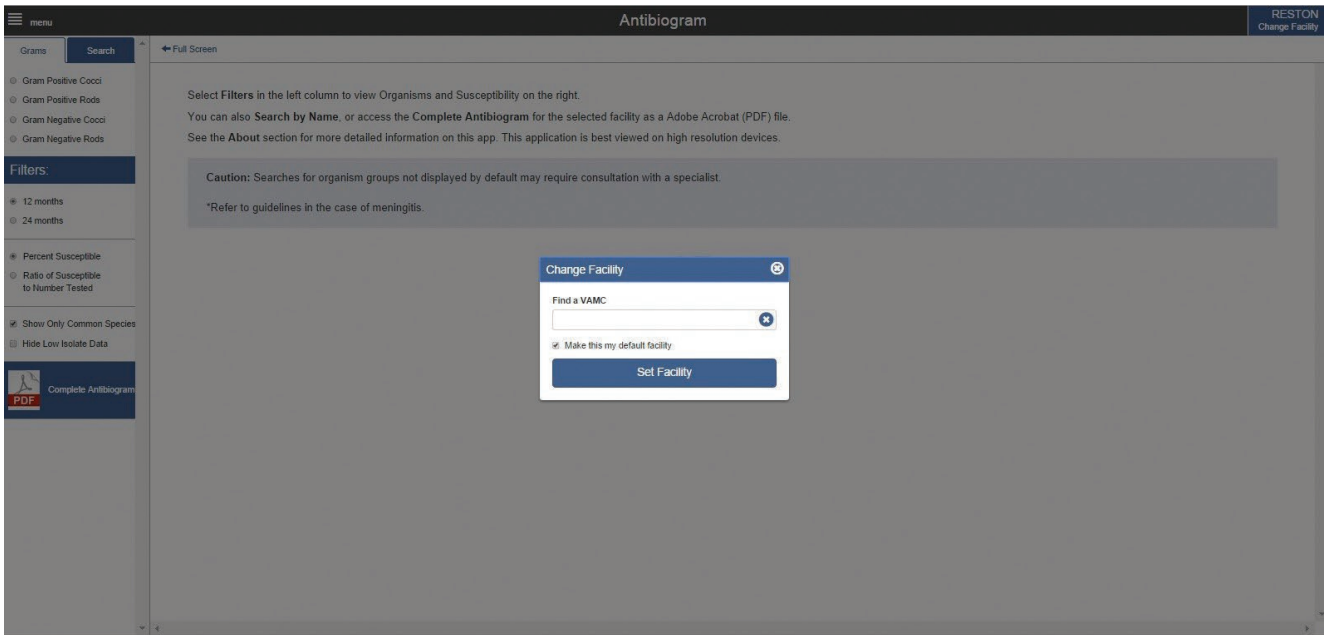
menu

Antibiogram

RESTON
Change Facility

Grams

Search

Gram Positive Cocci
Gram Positive Rods
Gram Negative Cocci
Gram Negative Rods

Filters:

12 months
24 months

Percent Susceptible
Ratio of Susceptible to Number Tested

Show Only Common Species
Hide Low Isolate Data

PDF
Complete Antibiogram

Full Screen

Select **Filters** in the left column to view Organisms and Susceptibility on the right.
You can also **Search by Name**, or access the **Complete Antibiogram** for the selected facility as a Adobe Acrobat (PDF) file.
See the **About** section for more detailed information on this app. This application is best viewed on high resolution devices.

**Caution:** Searches for organism groups not displayed by default may require consultation with a specialist.

*Refer to guidelines in the case of meningitis.

Change Facility

Find a VAMC

Make this my default facility

Set Facility